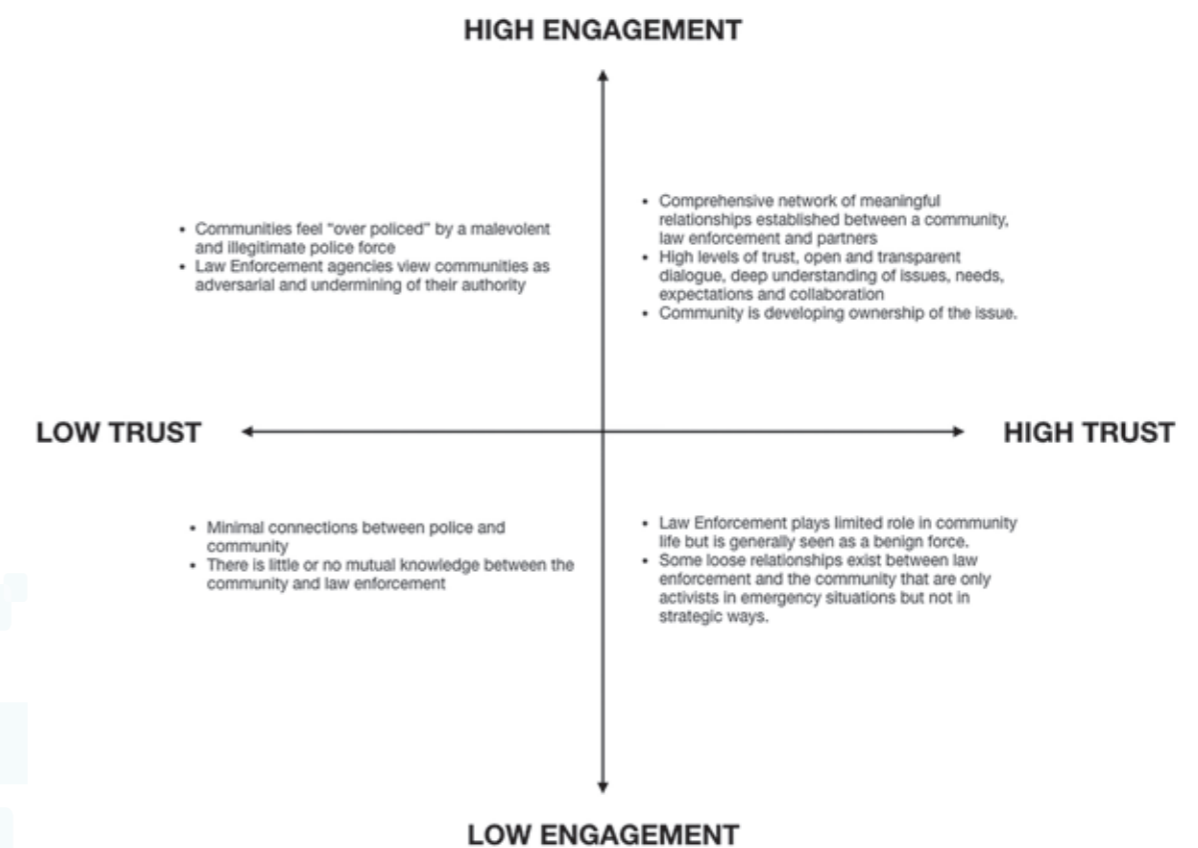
HIGH ENGAGEMENT

- Communities feel "over policed" by a malevolent and illegitimate police force
- Law Enforcement agencies view communities as adversarial and undermining of their authority

- Comprehensive network of meaningful relationships established between a community, law enforcement and partners
- High levels of trust, open and transparent dialogue, deep understanding of issues, needs, expectations and collaboration
- Community is developing ownership of the issue.

LOW TRUST

HIGH TRUST

- Minimal connections between police and community
- There is little or no mutual knowledge between the community and law enforcement

- Law Enforcement plays limited role in community life but is generally seen as a benign force.
- Some loose relationships exist between law enforcement and the community that are only activists in emergency situations but not in strategic ways.

LOW ENGAGEMENT